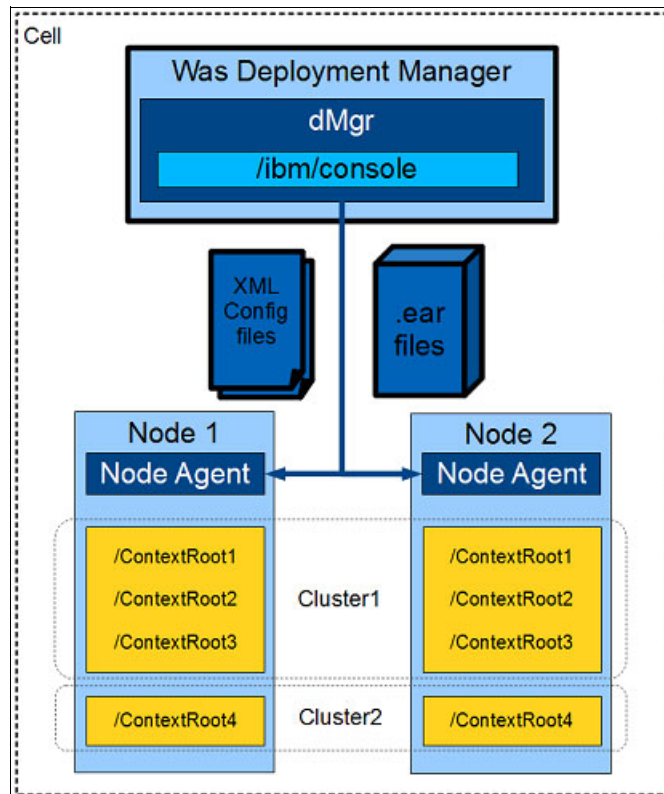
Cell

Was Deployment Manager

dMgr

/ibm/console

XML Config files

.ear files

Node 1

Node Agent

Node 2

Node Agent

/ContextRoot1

/ContextRoot2

/ContextRoot3

Cluster1

/ContextRoot1

/ContextRoot2

/ContextRoot3

/ContextRoot4

Cluster2

/ContextRoot4